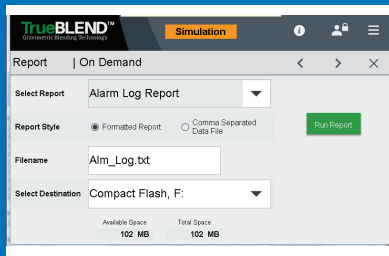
TrueBLEND™
Gravimetric Blending Technology

Simulation

Report | On Demand

Select Report
Alarm Log Report

Report Style
Formatted Report
Comma Separated Data File

Run Report

Filename
Alm_Log.txt

Select Destination
Compact Flash, F:

Available Space
102 MB

Total Space
102 MB